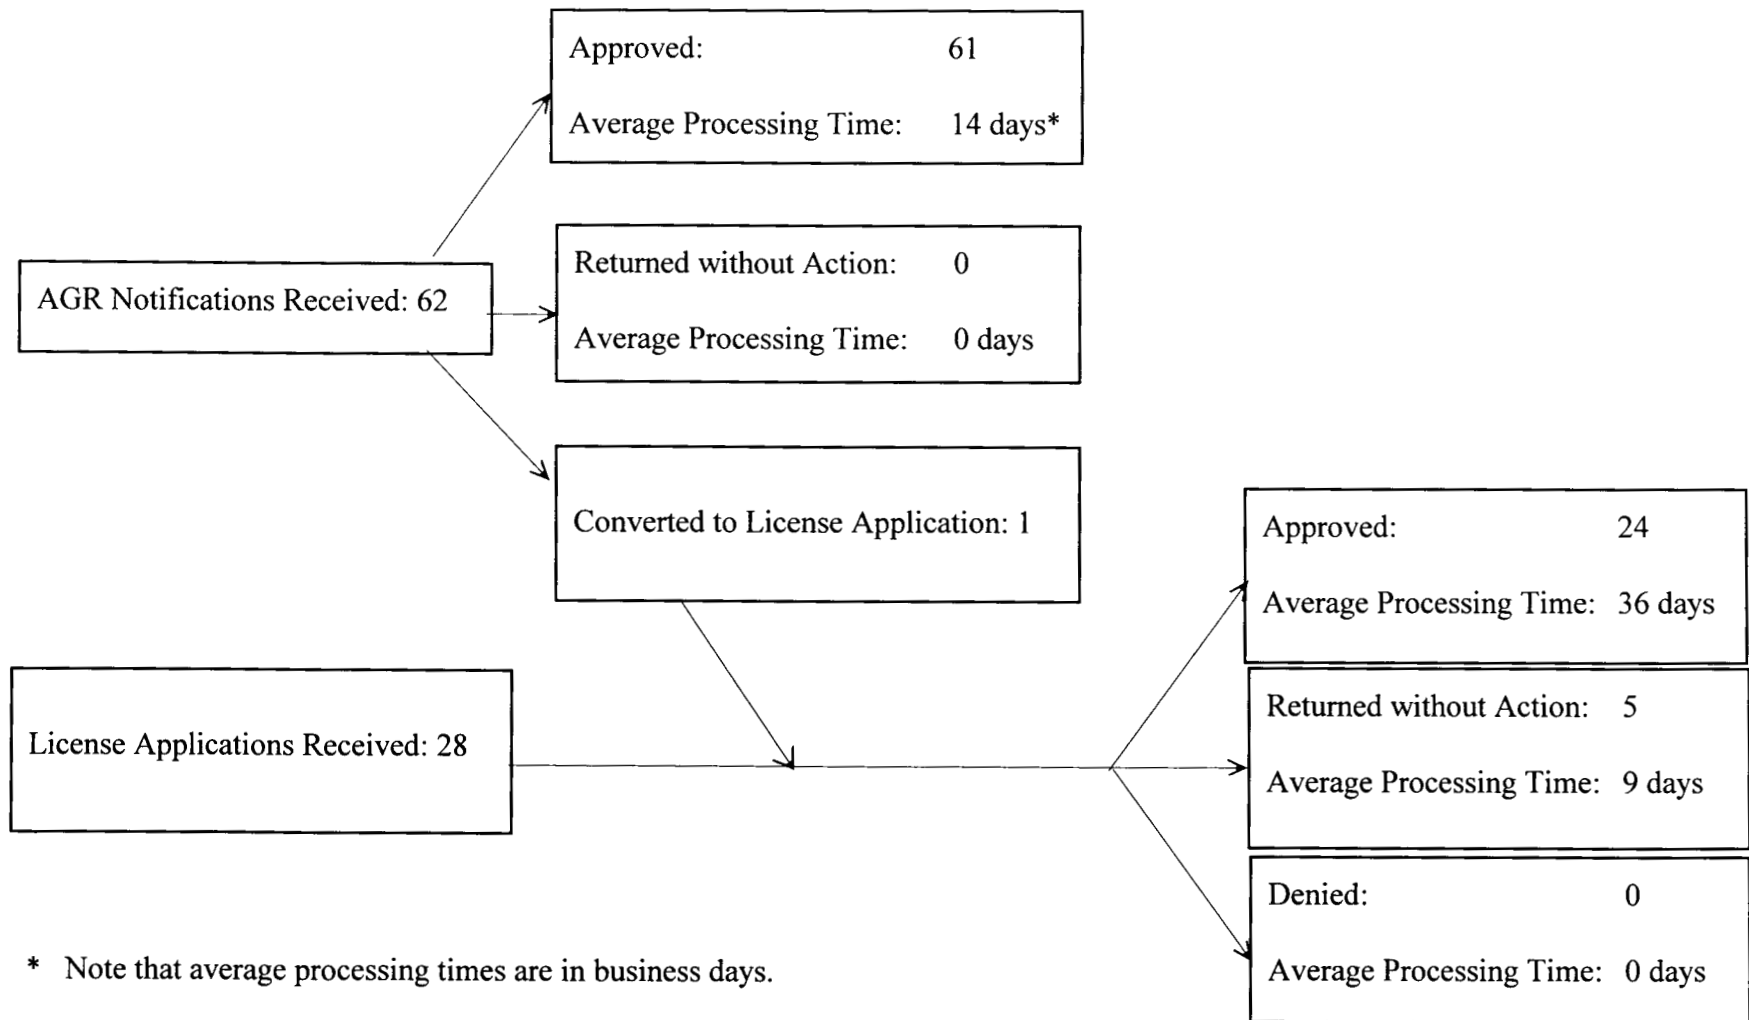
AGR Notifications Received: 62

Approved: 61
Average Processing Time: 14 days*

Returned without Action: 0
Average Processing Time: 0 days

Converted to License Application: 1

License Applications Received: 28

Approved: 24
Average Processing Time: 36 days

Returned without Action: 5
Average Processing Time: 9 days

Denied: 0
Average Processing Time: 0 days

* Note that average processing times are in business days.